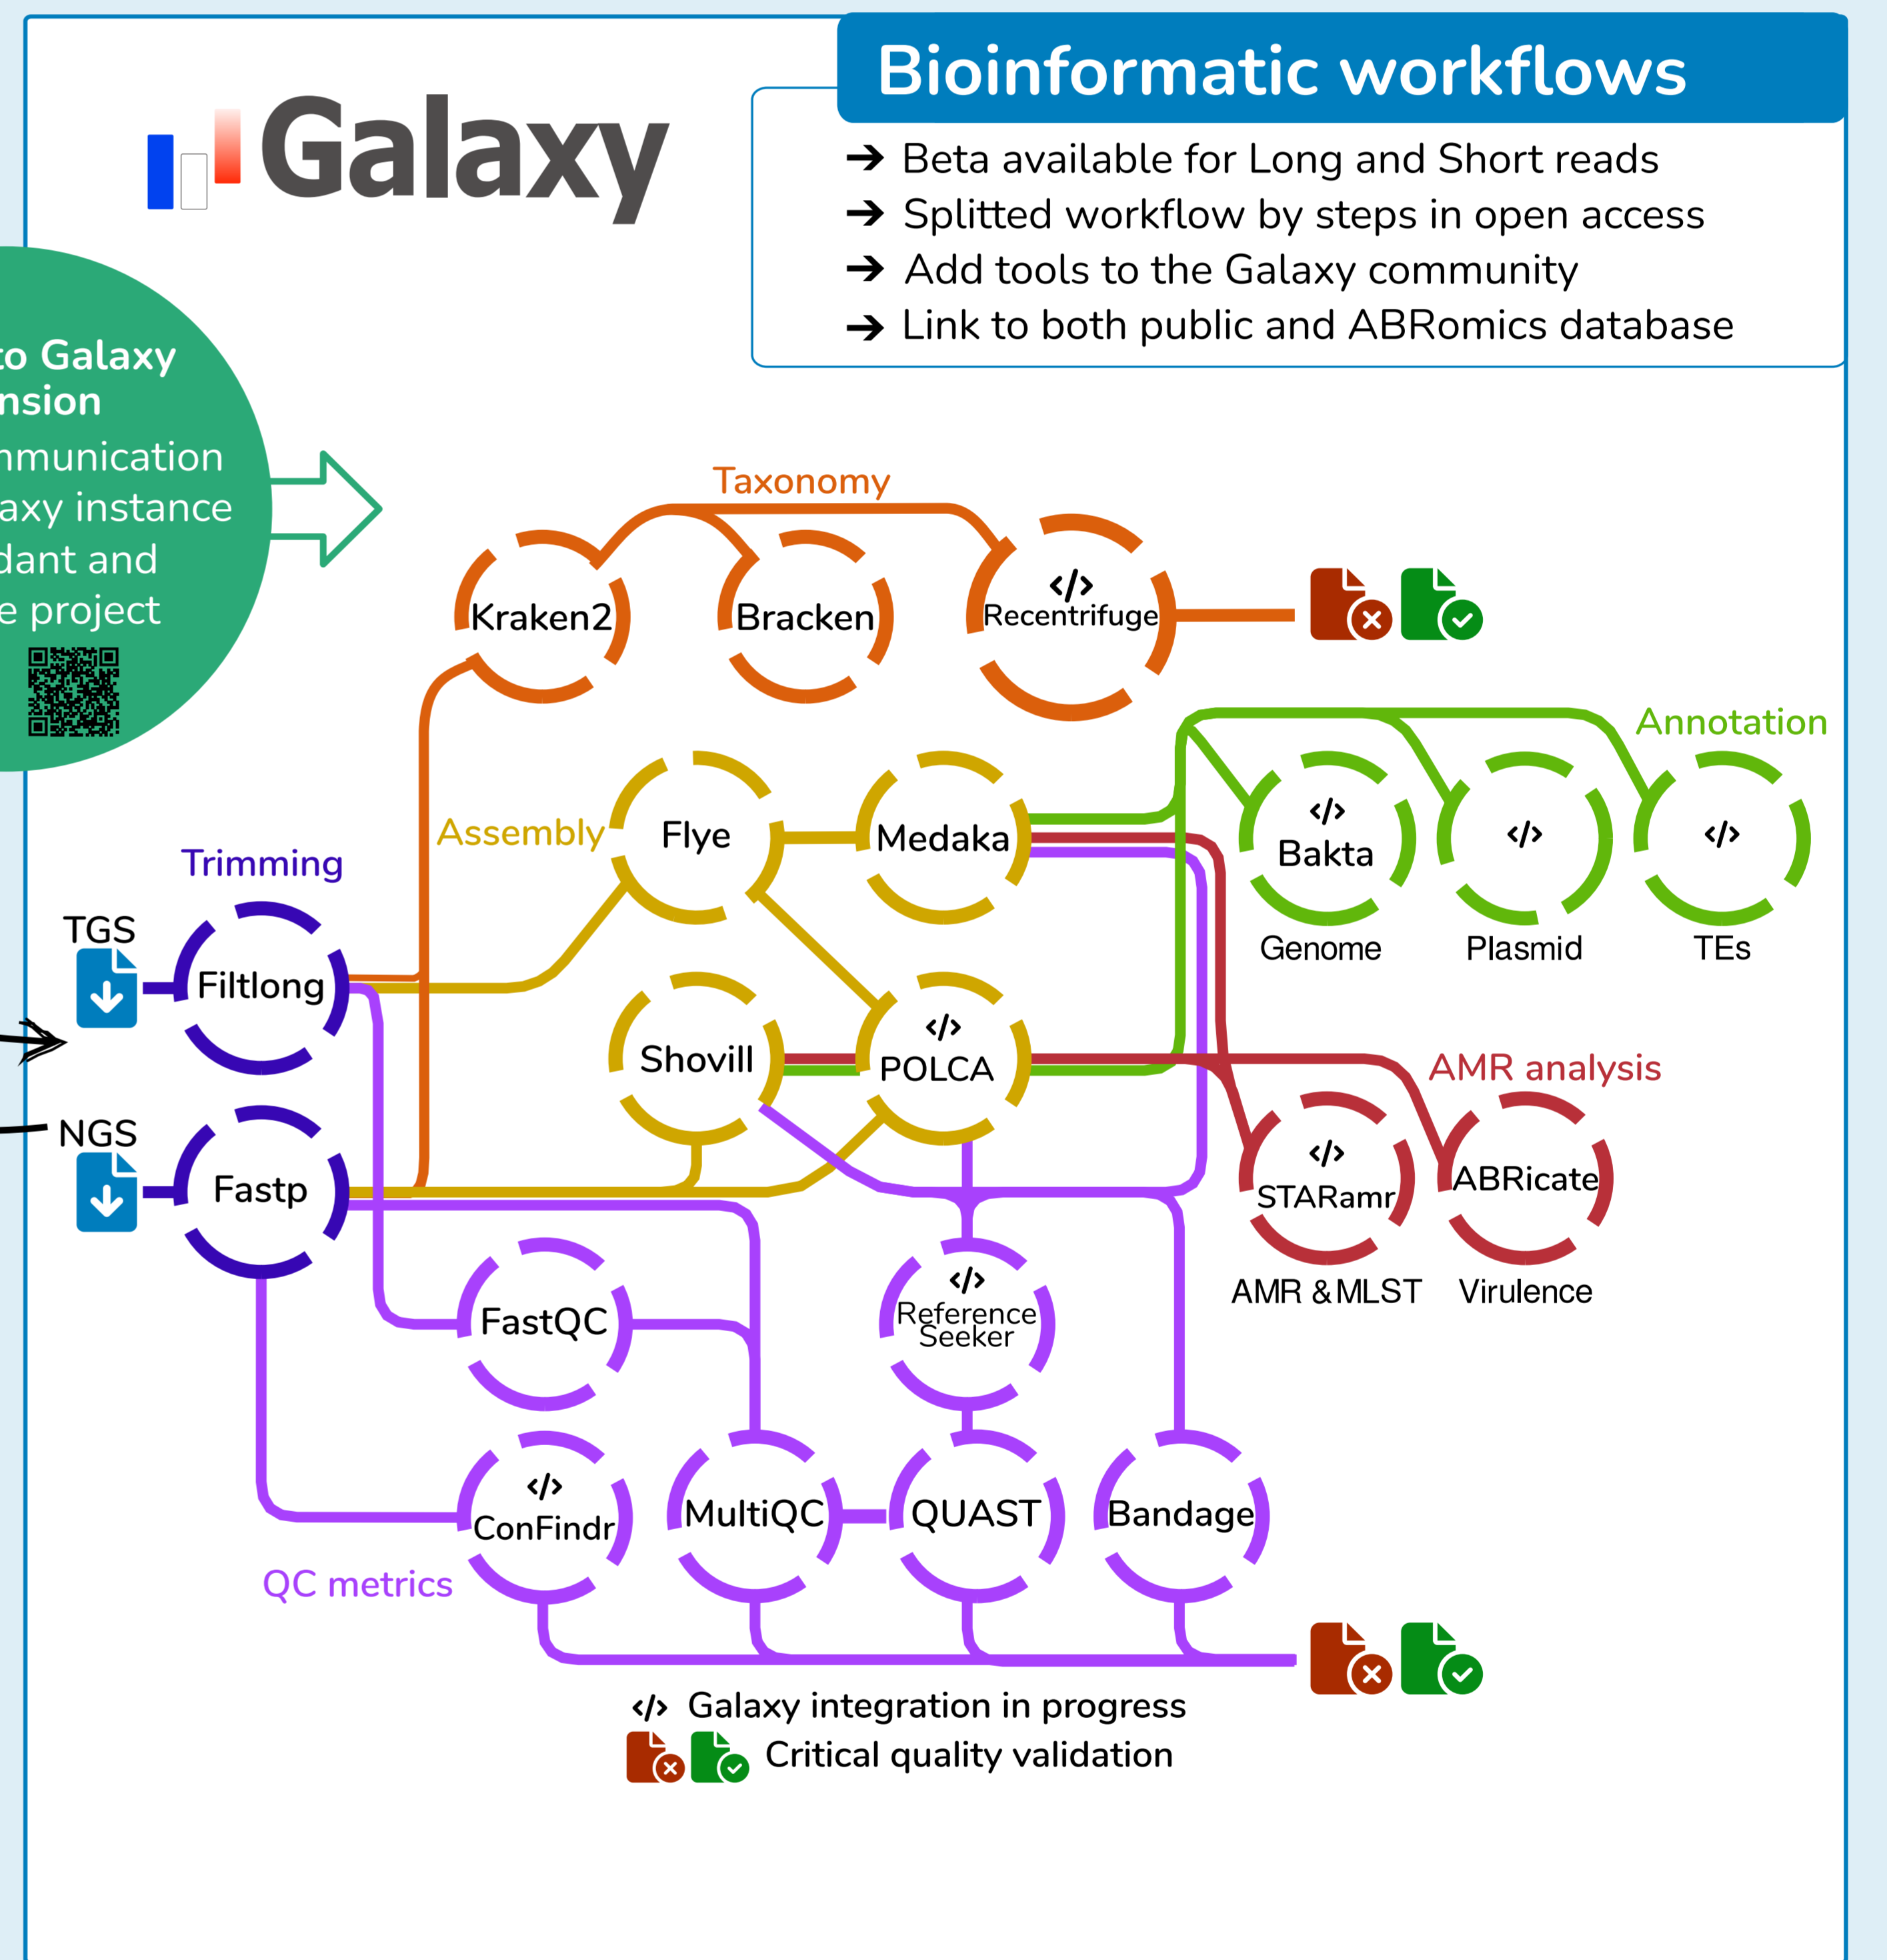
Galaxy

Bioinformatic workflows

➔ Beta available for Long and Short reads
➔ Splitted workflow by steps in open access
➔ Add tools to the Galaxy community
➔ Link to both public and ABRomics database

to Galaxy
nsion
nmunication
axy instance
dant and
e project

Taxonomy

Kraken2

Bracken

</> Recentrifuge

Annotation

Assembly

Flye

Medaka

</> Bakta

Genome

</>

Plasmid

</>

TEs

Trimming

TGS

Filtlong

Shovill

</> POLCA

AMR analysis

NGS

Fastp

</> STARamr

AMR & MLST

ABRicate

Virulence

FastQC

</> Reference Seeker

</> ConFindr

MultiQC

QUAST

Bandage

QC metrics

</> Galaxy integration in progress

Critical quality validation